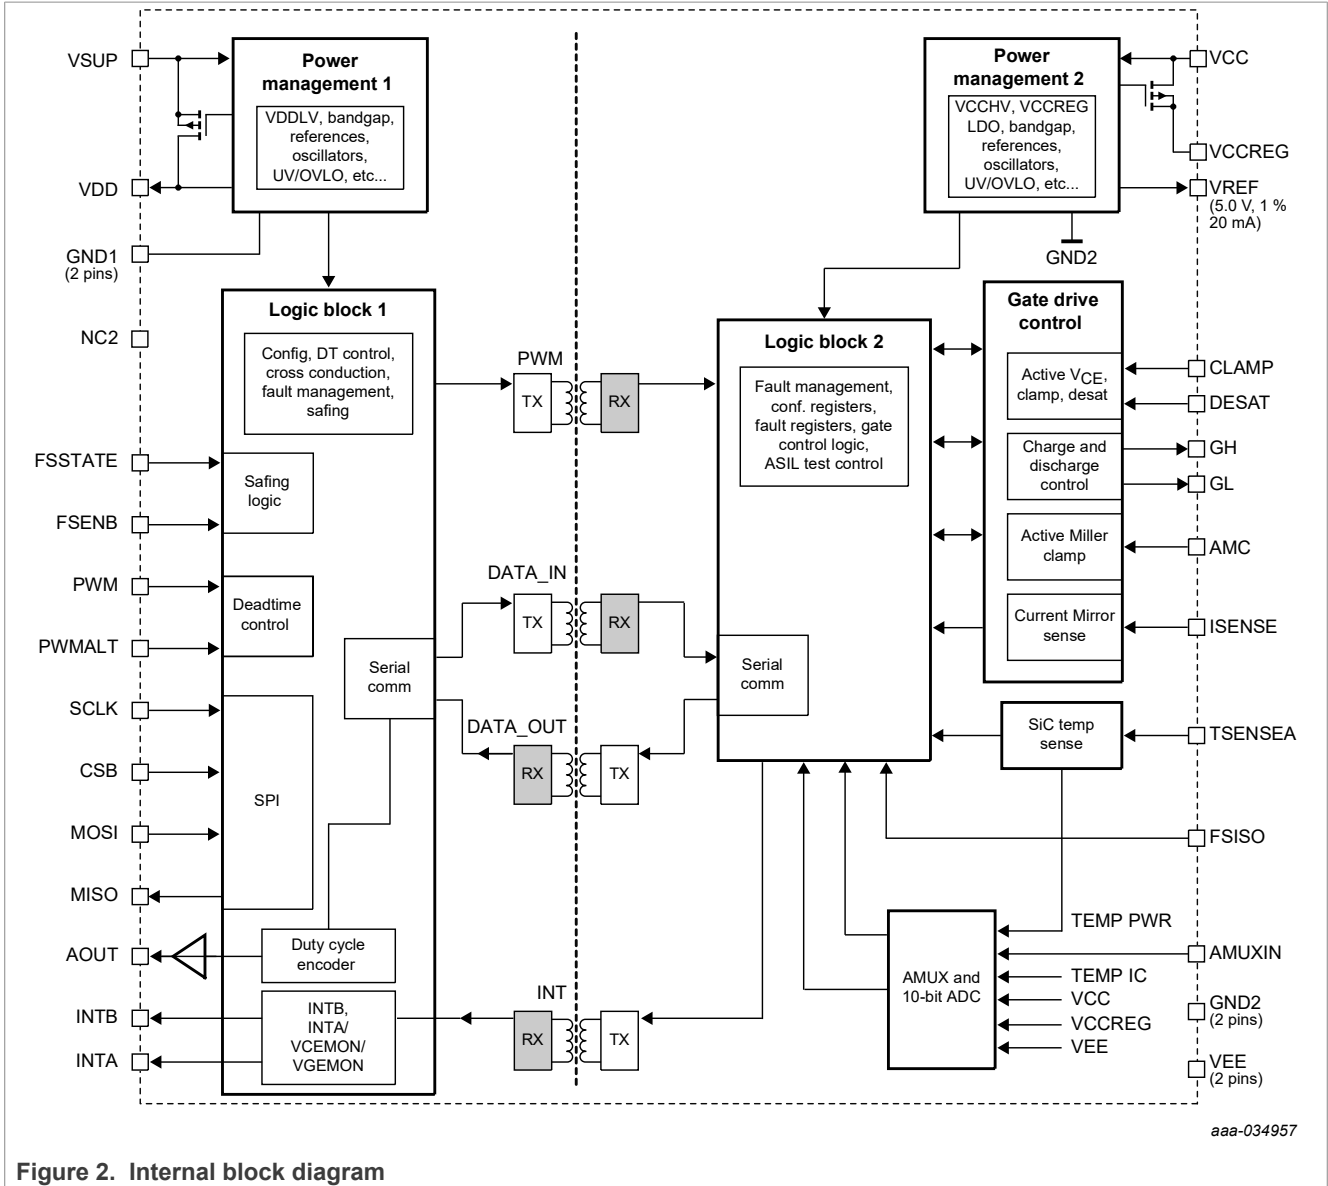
VSUP

Power management 1

VDDLV, bandgap, references, oscillators, UV/OVLO, etc...

VDD

GND1
(2 pins)

NC2

Logic block 1

Config, DT control, cross conduction, fault management, safing

FSSTATE

Safing logic

FSENB

PWM

Deadtime control

PWMALT

SCLK

CSB

SPI

MOSI

MISO

Serial comm

AOUT

Duty cycle encoder

INTB

INTB, INTA/ VCEMON/ VGEMON

INTA

PWM

TX

RX

DATA_IN

TX

RX

DATA_OUT

RX

TX

INT

RX

TX

Power management 2

VCCHV, VCCREG LDO, bandgap, references, oscillators, UV/OVLO, etc...

VCC

VCCREG

VREF
(5.0 V, 1 %
20 mA)

GND2

Logic block 2

Fault management, conf. registers, fault registers, gate control logic, ASIL test control

Serial comm

Gate drive control

Active $V_{CE}$, clamp, desat

CLAMP

DESAT

Charge and discharge control

GH

GL

Active Miller clamp

AMC

Current Mirror sense

ISENSE

SiC temp sense

TSENSEA

FSISO

TEMP PWR

AMUXIN

AMUX and 10-bit ADC

TEMP IC

VCC

VCCREG

VEE

GND2
(2 pins)

VEE
(2 pins)

aaa-034957

Figure 2. Internal block diagram